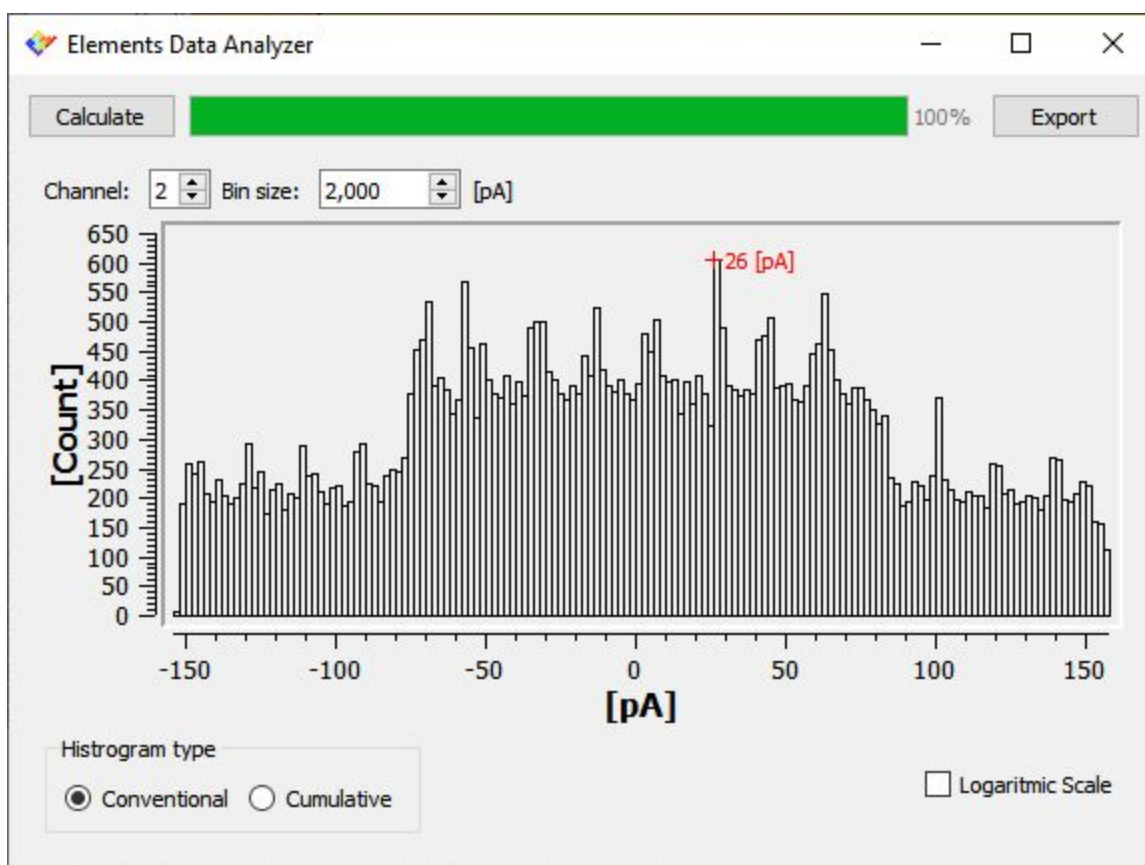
Elements Data Analyzer

Calculate 100% Export

Channel: 2 Bin size: 2,000 [pA]

650
600
550
500
450
400
350
300
250
200
150
100
50
0

[Count]

26 [pA]

-150 -100 -50 0 50 100 150

[pA]

Histrogram type

Conventional Cumulative

Logaritmic Scale